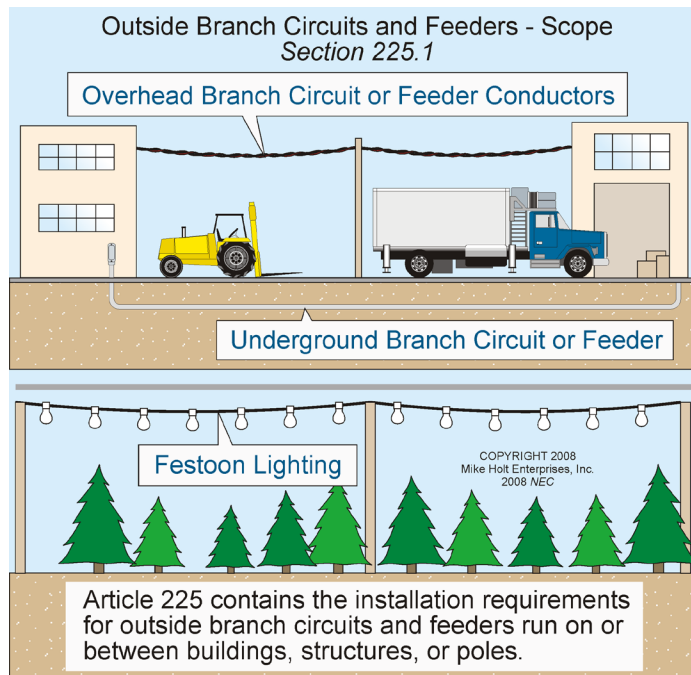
Outside Branch Circuits and Feeders - Scope
*Section 225.1*

Overhead Branch Circuit or Feeder Conductors

Underground Branch Circuit or Feeder

Festoon Lighting

COPYRIGHT 2008
Mike Holt Enterprises, Inc.
2008 *NEC*

Article 225 contains the installation requirements for outside branch circuits and feeders run on or between buildings, structures, or poles.